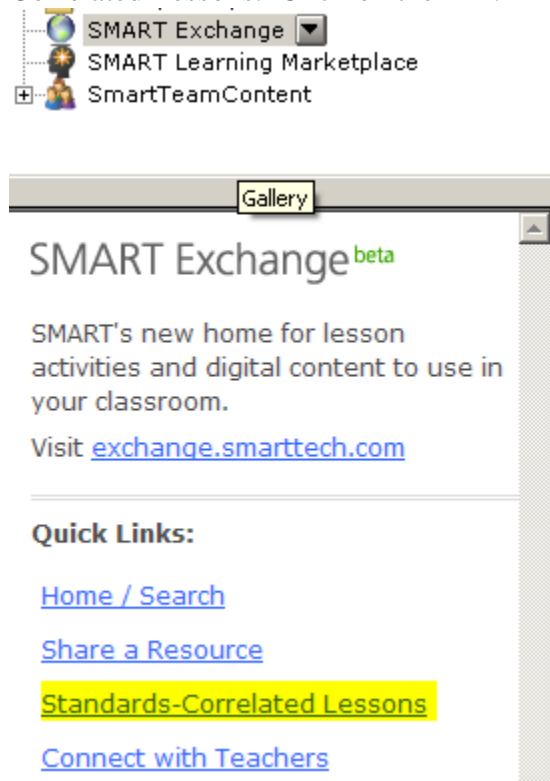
SMART Exchange
SMART Learning Marketplace
SmartTeamContent

Gallery

SMART Exchange beta

SMART's new home for lesson activities and digital content to use in your classroom.

Visit exchange.smarttech.com

Quick Links:

Home / Search

Share a Resource

Standards-Correlated Lessons

Connect with Teachers